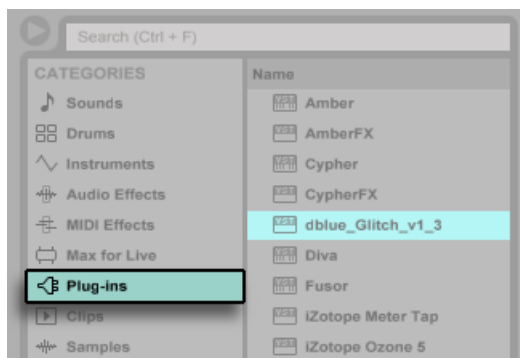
Search (Ctrl + F)

CATEGORIES
Sounds
Drums
Instruments
Audio Effects
MIDI Effects
Max for Live
Plug-ins
Clips
Samples

Name
Amber
AmberFX
Cypher
CypherFX
dblue_Glitch_v1_3
Diva
Fusor
iZotope Meter Tap
iZotope Ozone 5